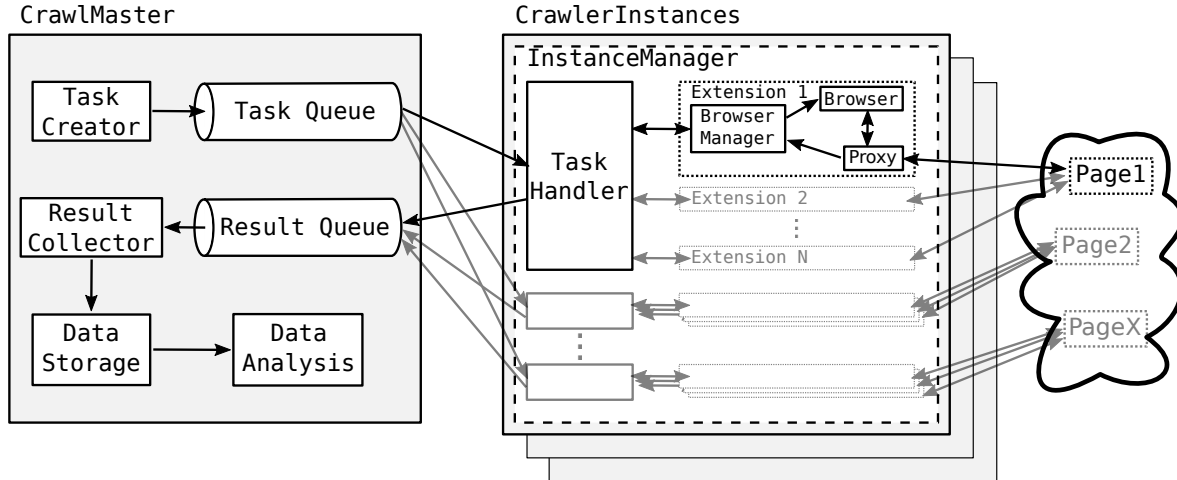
CrawlMaster

Task Creator

Task Queue

Result Collector

Result Queue

Data Storage

Data Analysis

CrawlerInstances

InstanceManager

Task Handler

Extension 1

Browser Manager

Browser

Proxy

Extension 2

Extension N

Page1

Page2

PageX